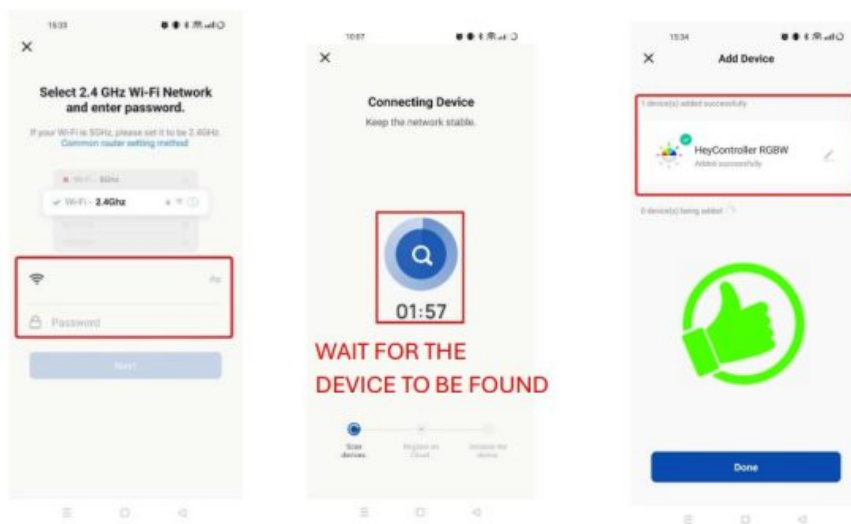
15:33

×

Select 2.4 GHz Wi-Fi Network and enter password.

If your Wi-Fi is 5GHz, please set it to be 2.4GHz. Common router setting method

Wi-Fi - 5Ghz

Wi-Fi - 2.4Ghz

Password

Next

10:07

×

Connecting Device

Keep the network stable.

01:57

WAIT FOR THE DEVICE TO BE FOUND

Scan devices

Register on Cloud

Initialize the device

15:34

×

Add Device

1 device(s) added successfully

HeyController RGBW

Added successfully

0 device(s) being added

Done